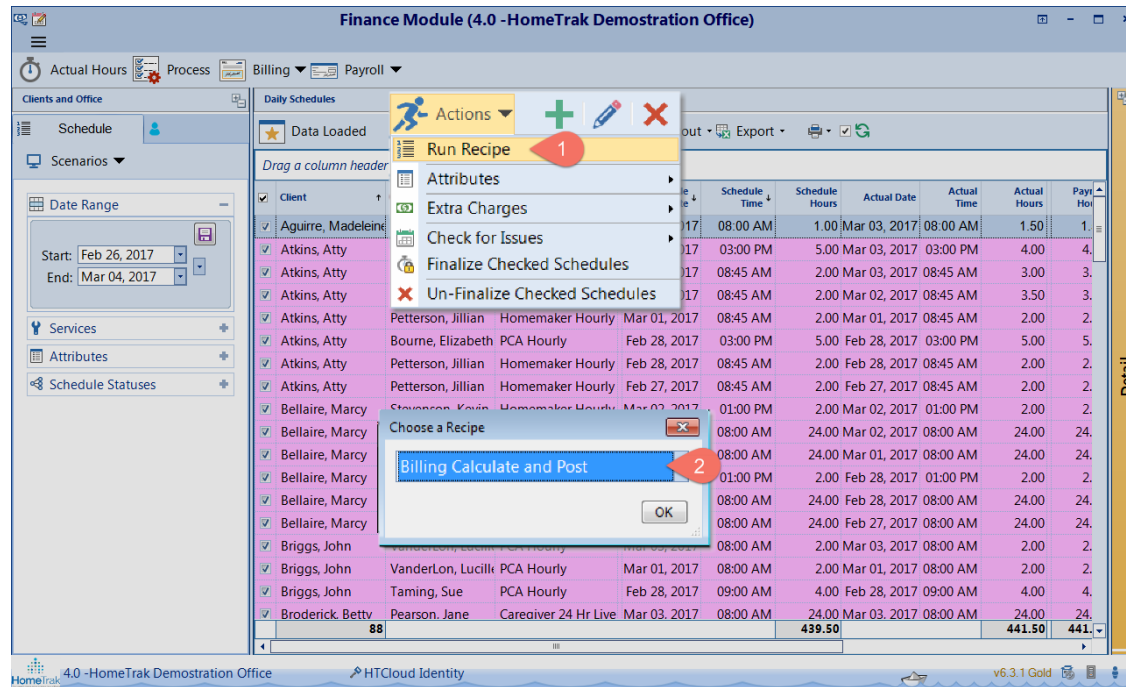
Finance Module (4.0 -HomeTrak Demostration Office)

Actual Hours Process Billing Payroll

Clients and Office

Schedule

Scenarios

Date Range

Start: Feb 26, 2017
End: Mar 04, 2017

Services

Attributes

Schedule Statuses

Daily Schedules

Data Loaded

Actions

Run Recipe 1

Attributes

Extra Charges

Check for Issues

Finalize Checked Schedules

Un-Finalize Checked Schedules

out Export

Drag a column header

| Client | | | | Schedule Time | Schedule Hours | Actual Date | Actual Time | Actual Hours | Payr Hou |
|---|---|---|---|---|---|---|---|---|---|
| Aguirre, Madeleine | | | 017 | 08:00 AM | 1.00 | Mar 03, 2017 | 08:00 AM | 1.50 | 1. |
| Atkins, Atty | | | 017 | 03:00 PM | 5.00 | Mar 03, 2017 | 03:00 PM | 4.00 | 4. |
| Atkins, Atty | | | 017 | 08:45 AM | 2.00 | Mar 03, 2017 | 08:45 AM | 3.00 | 3. |
| Atkins, Atty | | | 017 | 08:45 AM | 2.00 | Mar 02, 2017 | 08:45 AM | 3.50 | 3. |
| Atkins, Atty | Petterson, Jillian | Homemaker Hourly | Mar 01, 2017 | 08:45 AM | 2.00 | Mar 01, 2017 | 08:45 AM | 2.00 | 2. |
| Atkins, Atty | Bourne, Elizabeth | PCA Hourly | Feb 28, 2017 | 03:00 PM | 5.00 | Feb 28, 2017 | 03:00 PM | 5.00 | 5. |
| Atkins, Atty | Petterson, Jillian | Homemaker Hourly | Feb 28, 2017 | 08:45 AM | 2.00 | Feb 28, 2017 | 08:45 AM | 2.00 | 2. |
| Atkins, Atty | Petterson, Jillian | Homemaker Hourly | Feb 27, 2017 | 08:45 AM | 2.00 | Feb 27, 2017 | 08:45 AM | 2.00 | 2. |
| Bellaire, Marcy | Stevenson, Kevin | Homemaker Hourly | Mar 02, 2017 | 01:00 PM | 2.00 | Mar 02, 2017 | 01:00 PM | 2.00 | 2. |
| Bellaire, Marcy | | | | 08:00 AM | 24.00 | Mar 02, 2017 | 08:00 AM | 24.00 | 24. |
| Bellaire, Marcy | | | | 08:00 AM | 24.00 | Mar 01, 2017 | 08:00 AM | 24.00 | 24. |
| Bellaire, Marcy | | | | 01:00 PM | 2.00 | Feb 28, 2017 | 01:00 PM | 2.00 | 2. |
| Bellaire, Marcy | | | | 08:00 AM | 24.00 | Feb 28, 2017 | 08:00 AM | 24.00 | 24. |
| Bellaire, Marcy | | | | 08:00 AM | 24.00 | Feb 27, 2017 | 08:00 AM | 24.00 | 24. |
| Briggs, John | VanderLon, Lucille | PCA Hourly | Mar 03, 2017 | 08:00 AM | 2.00 | Mar 03, 2017 | 08:00 AM | 2.00 | 2. |
| Briggs, John | VanderLon, Lucille | PCA Hourly | Mar 01, 2017 | 08:00 AM | 2.00 | Mar 01, 2017 | 08:00 AM | 2.00 | 2. |
| Briggs, John | Taming, Sue | PCA Hourly | Feb 28, 2017 | 09:00 AM | 4.00 | Feb 28, 2017 | 09:00 AM | 4.00 | 4. |
| Broderick, Betty | Pearson, Jane | Caregiver 24 Hr Live | Mar 03, 2017 | 08:00 AM | 24.00 | Mar 03, 2017 | 08:00 AM | 24.00 | 24. |
| 88 | | | | | 439.50 | | | 441.50 | 441. |

Choose a Recipe

Billing Calculate and Post 2

OK

Detail

4.0 -HomeTrak Demostration Office HTCloud Identity v6.3.1 Gold

HomeTrak